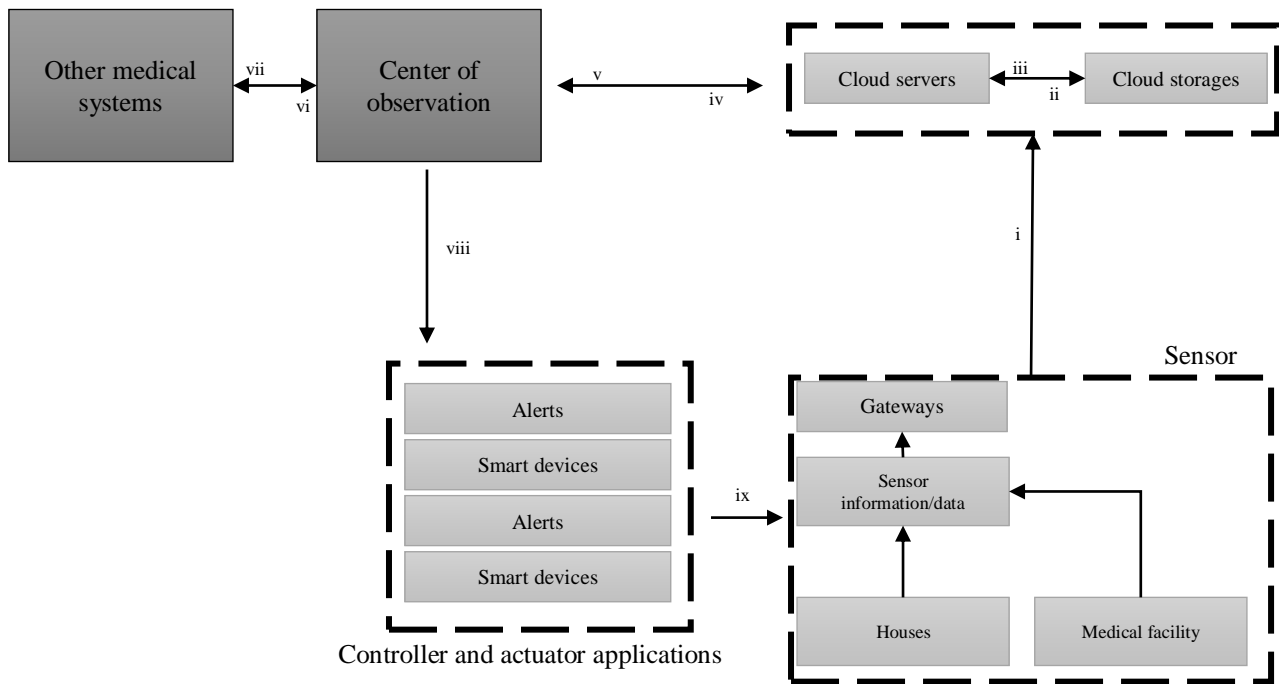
Other medical systems

vii

vi

Center of observation

v

iv

Cloud servers

iii

ii

Cloud storages

viii

i

Sensor

Alerts

Smart devices

Alerts

Smart devices

Controller and actuator applications

ix

Gateways

Sensor information/data

Houses

Medical facility